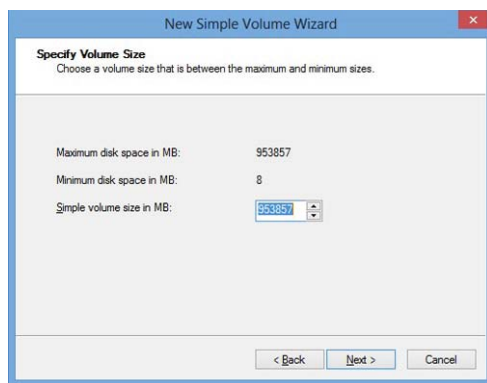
New Simple Volume Wizard

Specify Volume Size
Choose a volume size that is between the maximum and minimum sizes.

Maximum disk space in MB: 953857

Minimum disk space in MB: 8

Simple volume size in MB: 953857

< Back Next > Cancel